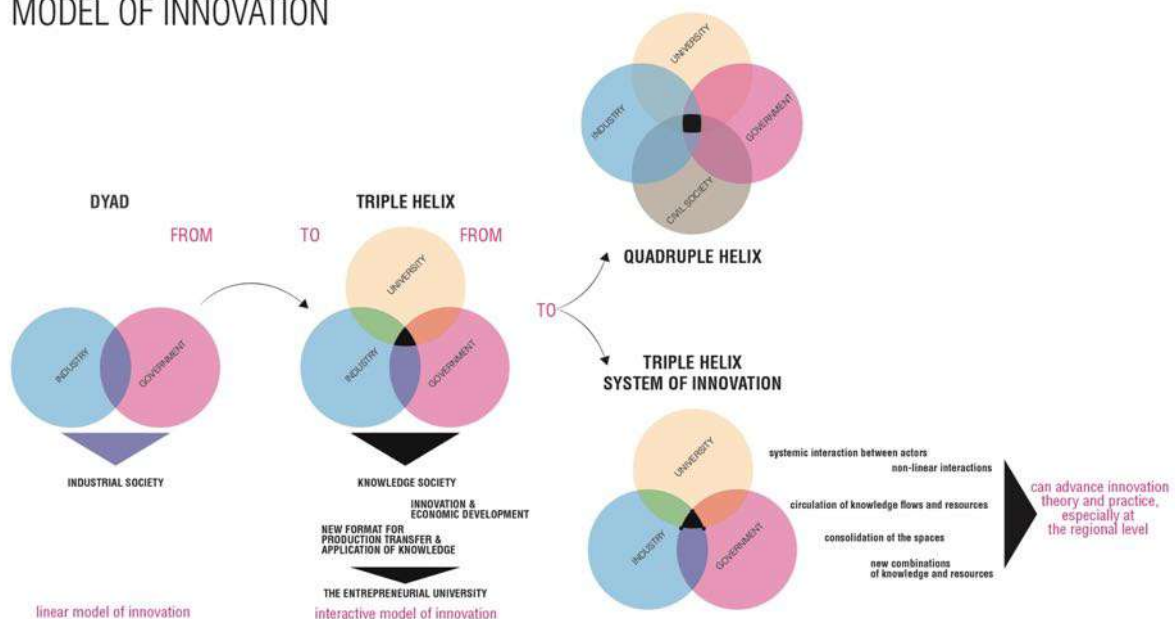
MODEL OF INNOVATION

DYAD

FROM

TO

TRIPLE HELIX

FROM

INDUSTRY

GOVERNMENT

INDUSTRIAL SOCIETY

linear model of innovation

UNIVERSITY

INDUSTRY

GOVERNMENT

KNOWLEDGE SOCIETY

INNOVATION & ECONOMIC DEVELOPMENT

NEW FORMAT FOR PRODUCTION TRANSFER & APPLICATION OF KNOWLEDGE

THE ENTREPRENEURIAL UNIVERSITY

interactive model of innovation

TO

UNIVERSITY

INDUSTRY

GOVERNMENT

CIVIL SOCIETY

QUADRUPLE HELIX

TRIPLE HELIX SYSTEM OF INNOVATION

UNIVERSITY

INDUSTRY

GOVERNMENT

systemic interaction between actors

non-linear interactions

circulation of knowledge flows and resources

consolidation of the spaces

new combinations of knowledge and resources

can advance innovation theory and practice, especially at the regional level